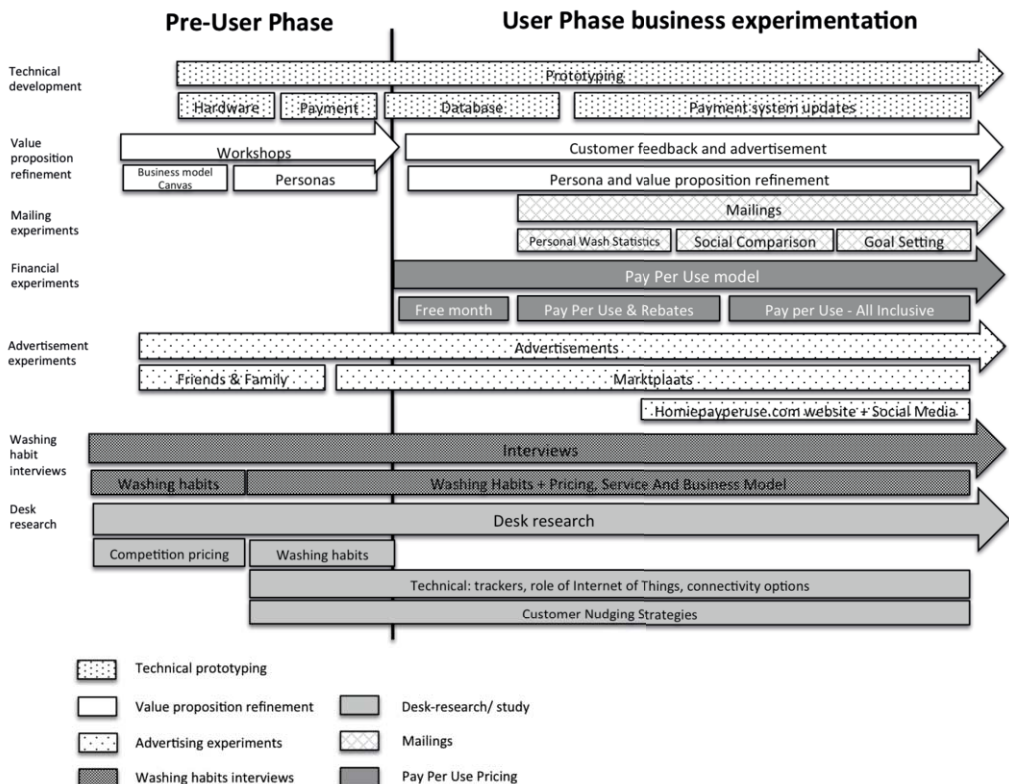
Pre-User Phase

User Phase business experimentation

Technical development

Prototyping

Hardware

Payment

Database

Payment system updates

Value proposition refinement

Workshops

Customer feedback and advertisement

Business model Canvas

Personas

Persona and value proposition refinement

Mailing experiments

Mailings

Personal Wash Statistics

Social Comparison

Goal Setting

Financial experiments

Pay Per Use model

Free month

Pay Per Use & Rebates

Pay per Use - All Inclusive

Advertisement experiments

Advertisements

Friends & Family

Marktplaats

Homiepayperuse.com website + Social Media

Washing habit interviews

Interviews

Washing habits

Washing Habits + Pricing, Service And Business Model

Desk research

Desk research

Competition pricing

Washing habits

Technical: trackers, role of Internet of Things, connectivity options

Customer Nudging Strategies

Technical prototyping

Value proposition refinement

Desk-research/ study

Advertising experiments

Mailings

Washing habits interviews

Pay Per Use Pricing